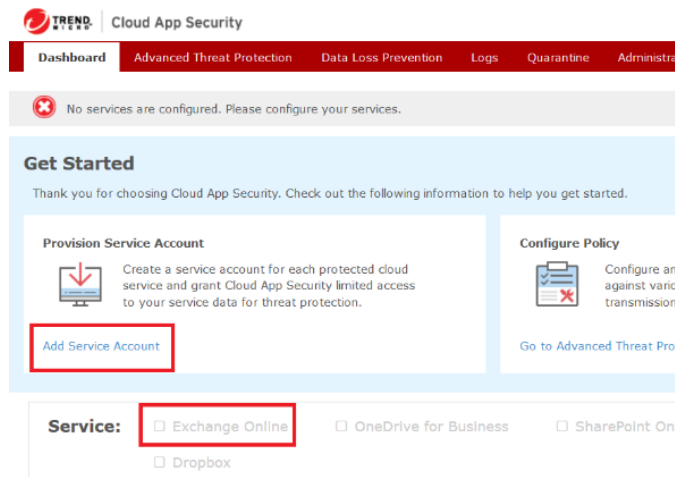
TREND MICRO | Cloud App Security

Dashboard | Advanced Threat Protection | Data Loss Prevention | Logs | Quarantine | Administra

No services are configured. Please configure your services.

Get Started

Thank you for choosing Cloud App Security. Check out the following information to help you get started.

Provision Service Account

Create a service account for each protected cloud service and grant Cloud App Security limited access to your service data for threat protection.

Add Service Account

Configure Policy

Configure ar against vario transmission

Go to Advanced Threat Pro

Service: Exchange Online OneDrive for Business SharePoint On

Dropbox